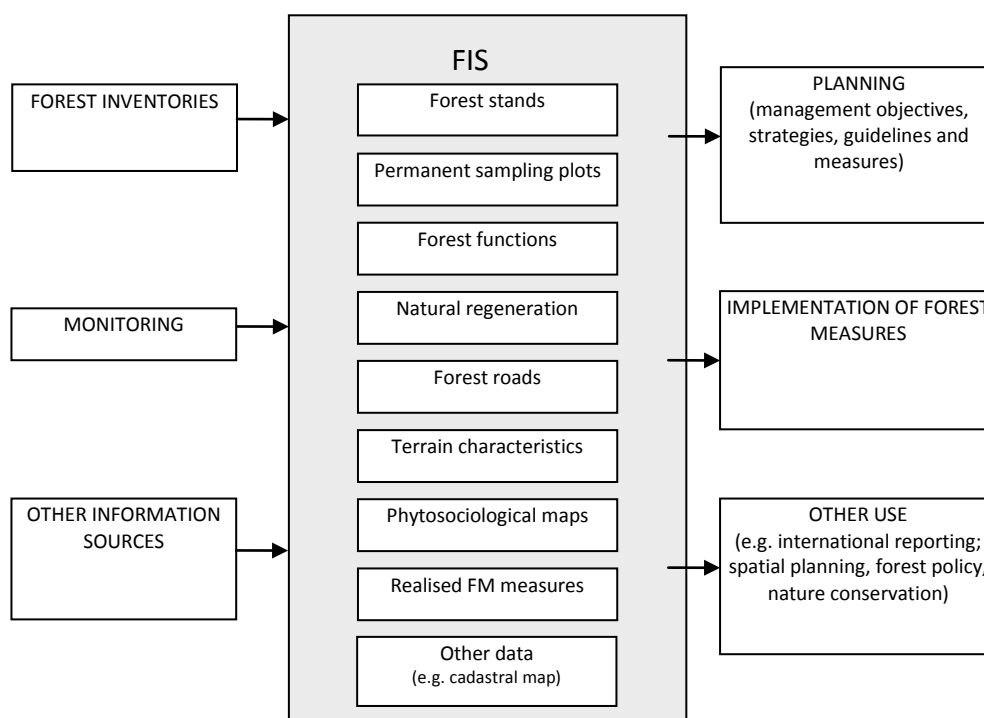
FOREST INVENTORIES

MONITORING

OTHER INFORMATION SOURCES

FIS

Forest stands

Permanent sampling plots

Forest functions

Natural regeneration

Forest roads

Terrain characteristics

Phytosociological maps

Realised FM measures

Other data
(e.g. cadastral map)

PLANNING
(management objectives, strategies, guidelines and measures)

IMPLEMENTATION OF FOREST MEASURES

OTHER USE
(e.g. international reporting; spatial planning, forest policy, nature conservation)